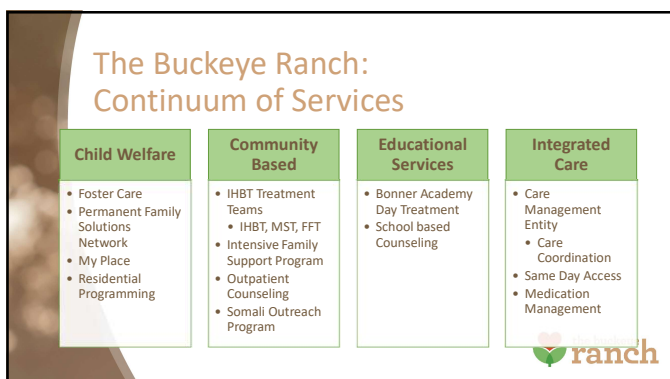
The Buckeye Ranch: Continuum of Services

Child Welfare
- Foster Care
- Permanent Family Solutions Network
- My Place
- Residential Programming

Community Based
- IHBT Treatment Teams
  - IHBT, MST, FFT
- Intensive Family Support Program
- Outpatient Counseling
- Somali Outreach Program

Educational Services
- Bonner Academy Day Treatment
- School based Counseling

Integrated Care
- Care Management Entity
  - Care Coordination
- Same Day Access
- Medication Management

ranch